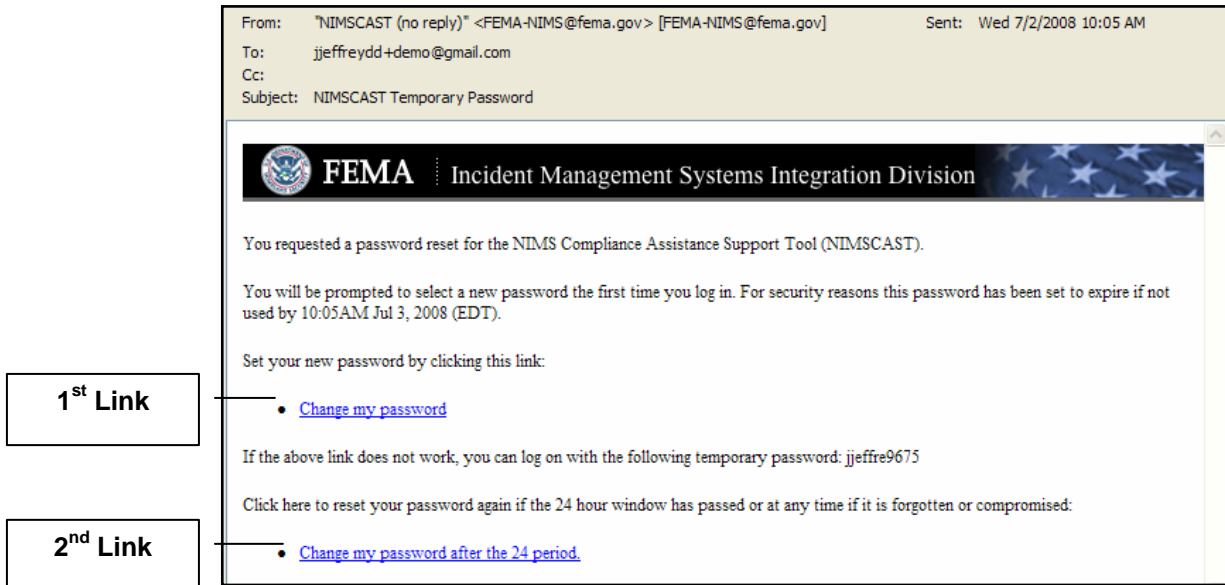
From: "NIMSCAST (no reply)" <FEMA-NIMS@fema.gov> [FEMA-NIMS@fema.gov] Sent: Wed 7/2/2008 10:05 AM
To: jjeffreydd+demo@gmail.com
Cc:
Subject: NIMSCAST Temporary Password

FEMA | Incident Management Systems Integration Division

You requested a password reset for the NIMS Compliance Assistance Support Tool (NIMSCAST).

You will be prompted to select a new password the first time you log in. For security reasons this password has been set to expire if not used by 10:05AM Jul 3, 2008 (EDT).

Set your new password by clicking this link:

1$^{st}$ Link

• Change my password

If the above link does not work, you can log on with the following temporary password: jjeffre9675

Click here to reset your password again if the 24 hour window has passed or at any time if it is forgotten or compromised:

2$^{nd}$ Link

• Change my password after the 24 period.